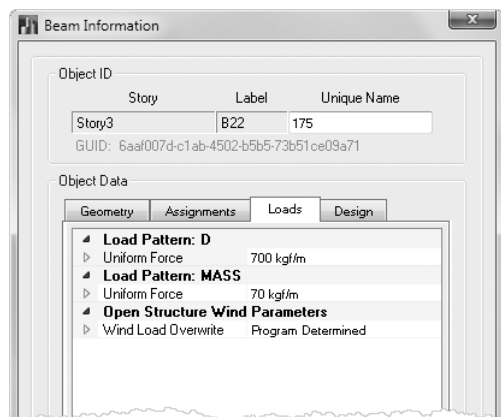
Beam Information

Object ID

| Story | Label | Unique Name |
|---|---|---|
| Story3 | B22 | 175 |

GUID: 6aaf007d-c1ab-4502-b5b5-73b51ce09a71

Object Data

Geometry | Assignments | Loads | Design

Load Pattern: D
Uniform Force 700 kgf/m
Load Pattern: MASS
Uniform Force 70 kgf/m
Open Structure Wind Parameters
Wind Load Overwrite Program Determined